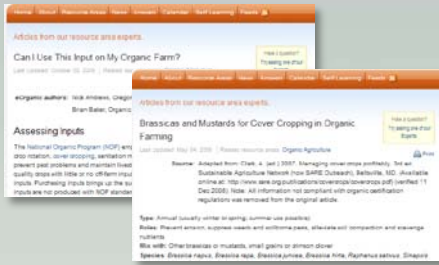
Home About Resource Areas News Answers Calendar Self Learning Feeds

Articles from our resource area experts.

Can I Use This Input on My Organic Farm?

Last Updated: October 03, 2008

Have a Question? Try asking one of our Experts

eOrganic authors: Nick Andrews, Oregon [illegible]
Brian Baker, Organic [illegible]

Assessing Inputs

The National Organic Program (NOP) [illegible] crop rotation, cover cropping, sanitation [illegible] prevent pest problems and maintain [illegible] quality crops with little or no off-farm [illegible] inputs. Purchasing inputs brings up the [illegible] inputs are not produced with NOP standard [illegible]

Home About Resource Areas News Answers Calendar Self Learning Feeds

Articles from our resource area experts.

Have a Question? Try asking one of our Experts

Brasscas and Mustards for Cover Cropping in Organic Farming

Last Updated: May 04, 2009

Print

Source: Adapted from: Clark, A. (ed.) 2007. Managing cover crops profitably. 3rd ed. Sustainable Agriculture Network (now SARE Outreach), Beltsville, MD. (Available online at: http://www.sare.org/publications/covercrops/covercrops.pdf) (verified 11 Dec 2008). Note: All information not compliant with organic certification regulations was removed from the original article.

Type: Annual (usually winter or spring; summer use possible)
Roles: Prevent erosion, suppress weeds and soilborne pests, alleviate soil compaction and scavenge nutrients
Mix with: Other brassicas or mustards, small grains or crimson clover
Species: Brassica napus, Brassica rapa, Brassica juncea, Brassica hirta, Raphanus sativus, Sinapis